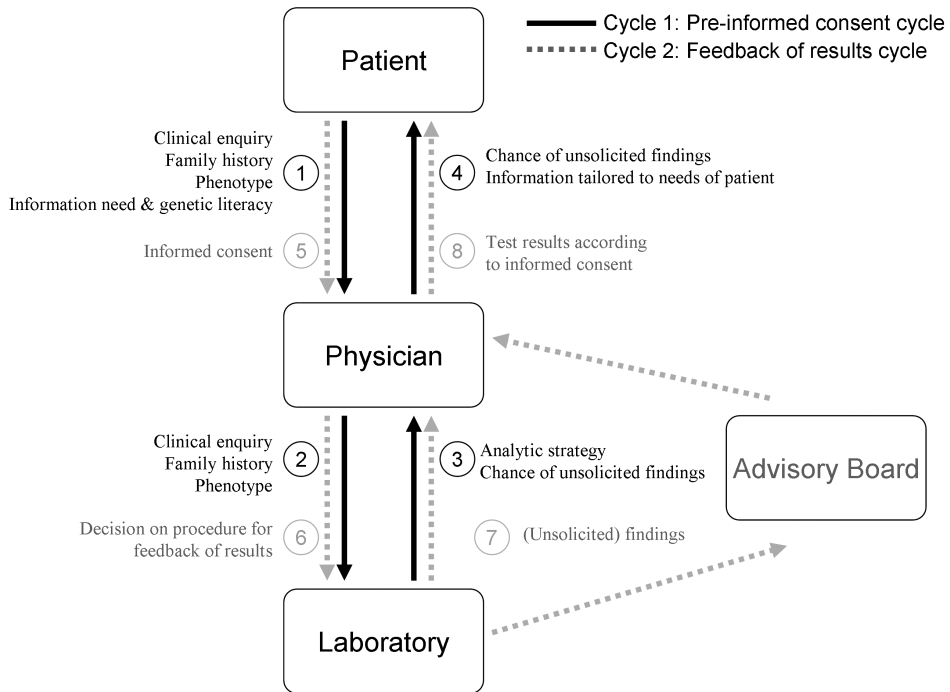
Cycle 1: Pre-informed consent cycle
Cycle 2: Feedback of results cycle

Patient

Clinical enquiry
Family history
Phenotype
Information need & genetic literacy
1

Informed consent 5

4 Chance of unsolicited findings
Information tailored to needs of patient

8 Test results according to informed consent

Physician

Clinical enquiry
Family history
Phenotype
2

Decision on procedure for feedback of results 6

3 Analytic strategy
Chance of unsolicited findings

7 (Unsolicited) findings

Advisory Board

Laboratory